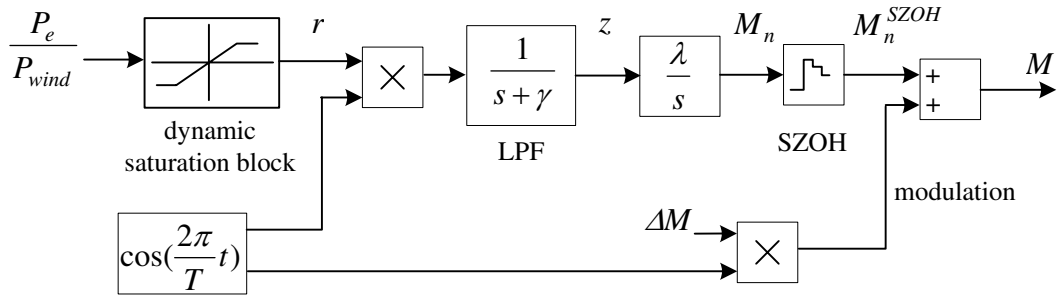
$\frac{P_e}{P_{wind}}$

dynamic saturation block

$r$

$\times$

$\frac{1}{s+\gamma}$

LPF

$z$

$\frac{\lambda}{s}$

$M_n$

SZOH

$M_n^{SZOH}$

+

+

$M$

modulation

$\Delta M$

$\times$

$\cos(\frac{2\pi}{T}t)$